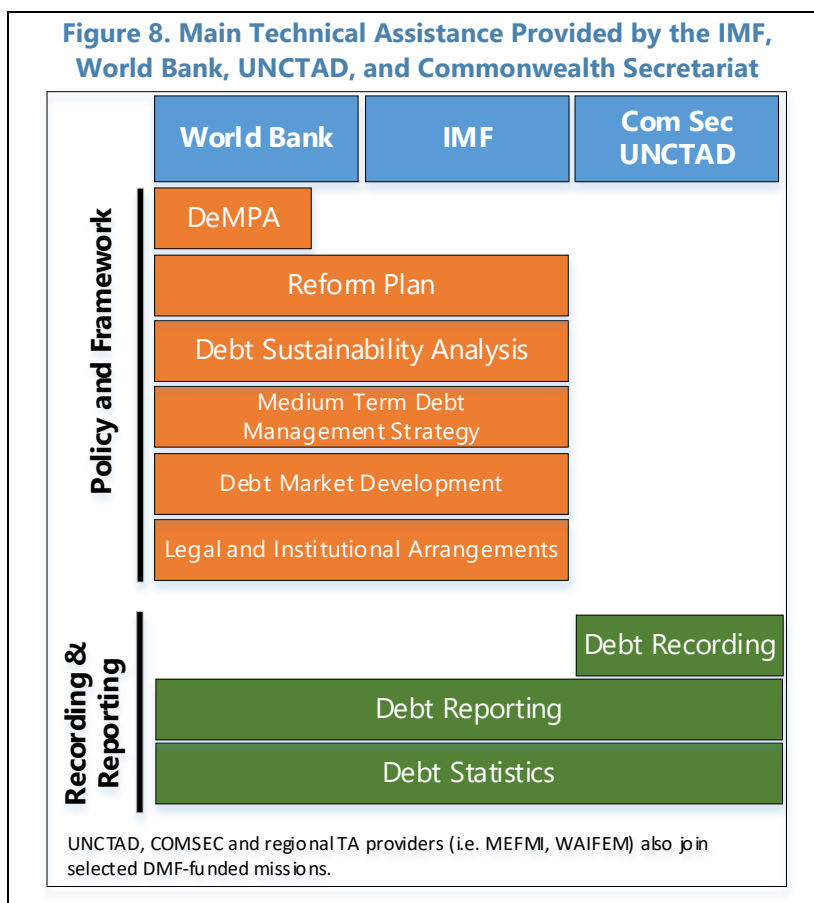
Figure 8. Main Technical Assistance Provided by the IMF, World Bank, UNCTAD, and Commonwealth Secretariat

World Bank

IMF

Com Sec UNCTAD

Policy and Framework

DeMPA

Reform Plan

Debt Sustainability Analysis

Medium Term Debt Management Strategy

Debt Market Development

Legal and Institutional Arrangements

Recording & Reporting

Debt Recording

Debt Reporting

Debt Statistics

UNCTAD, COMSEC and regional TA providers (i.e. MEFMI, WAIFEM) also join selected DMF-funded missions.